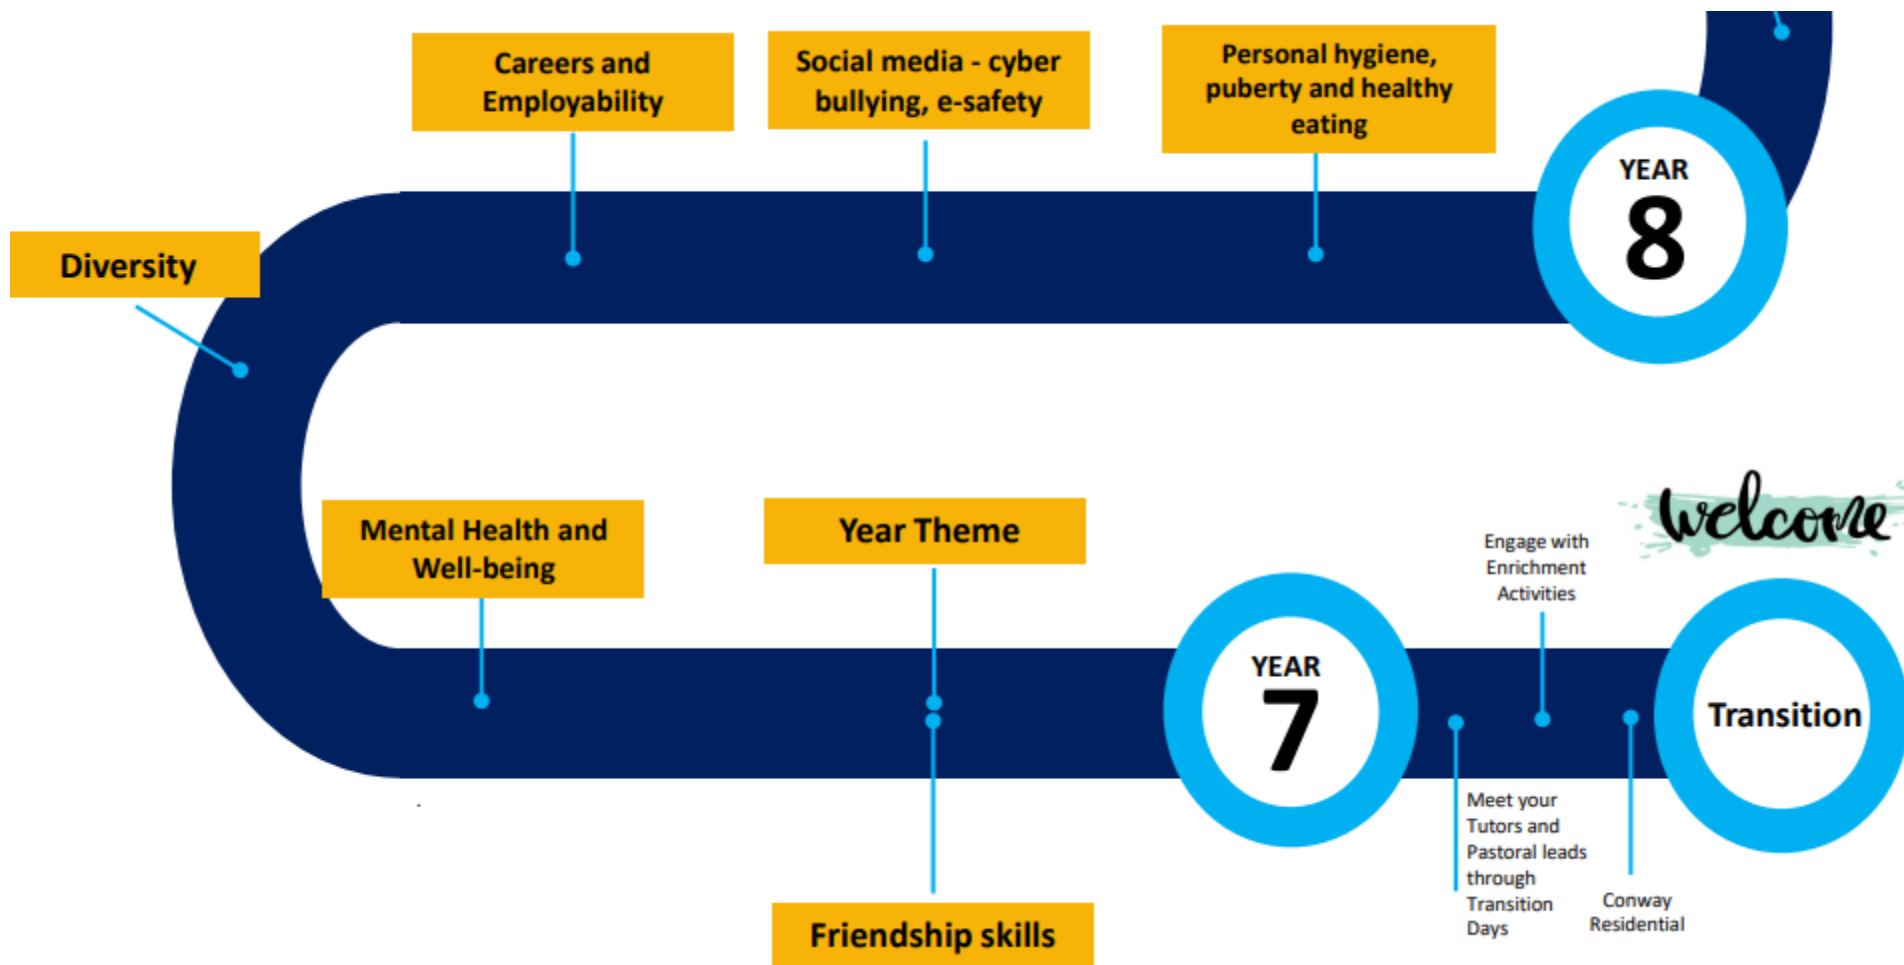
Careers and Employability

Social media - cyber bullying, e-safety

Personal hygiene, puberty and healthy eating

YEAR
8

Diversity

welcome

Mental Health and Well-being

Year Theme

Engage with Enrichment Activities

YEAR
7

Transition

Meet your Tutors and Pastoral leads through Transition Days

Conway Residential

Friendship skills